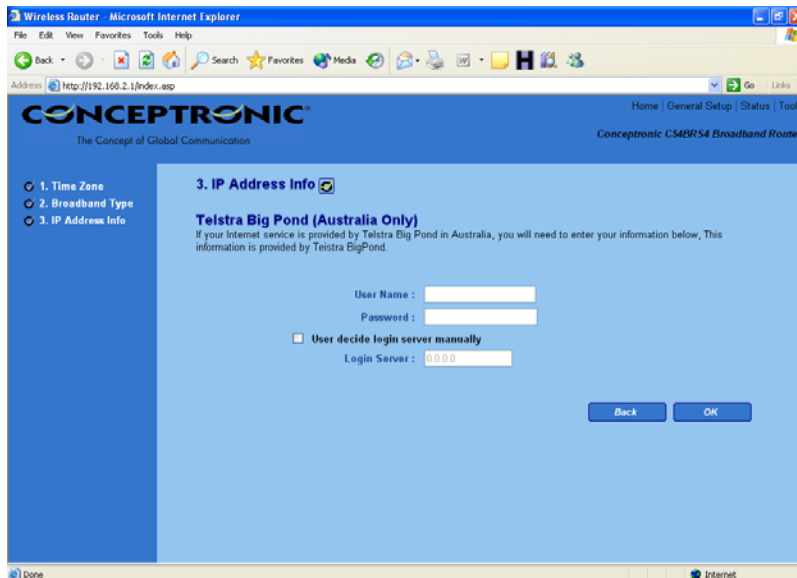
Wireless Router - Microsoft Internet Explorer

File Edit View Favorites Tools Help

Back Search Favorites Media

Address http://192.168.2.1/index.asp

Go Links

CONCEPTRONIC

The Concept of Global Communication

Home | General Setup | Status | Tool

Conceptronic C54BRS4 Broadband Route

1. Time Zone
2. Broadband Type
3. IP Address Info

3. IP Address Info

Telstra Big Pond (Australia Only)
If your Internet service is provided by Telstra Big Pond in Australia, you will need to enter your information below, This information is provided by Teistra BigPond.

User Name :

Password :

User decide login server manually

Login Server : 0.0.0.0

Back OK

Done

Internet